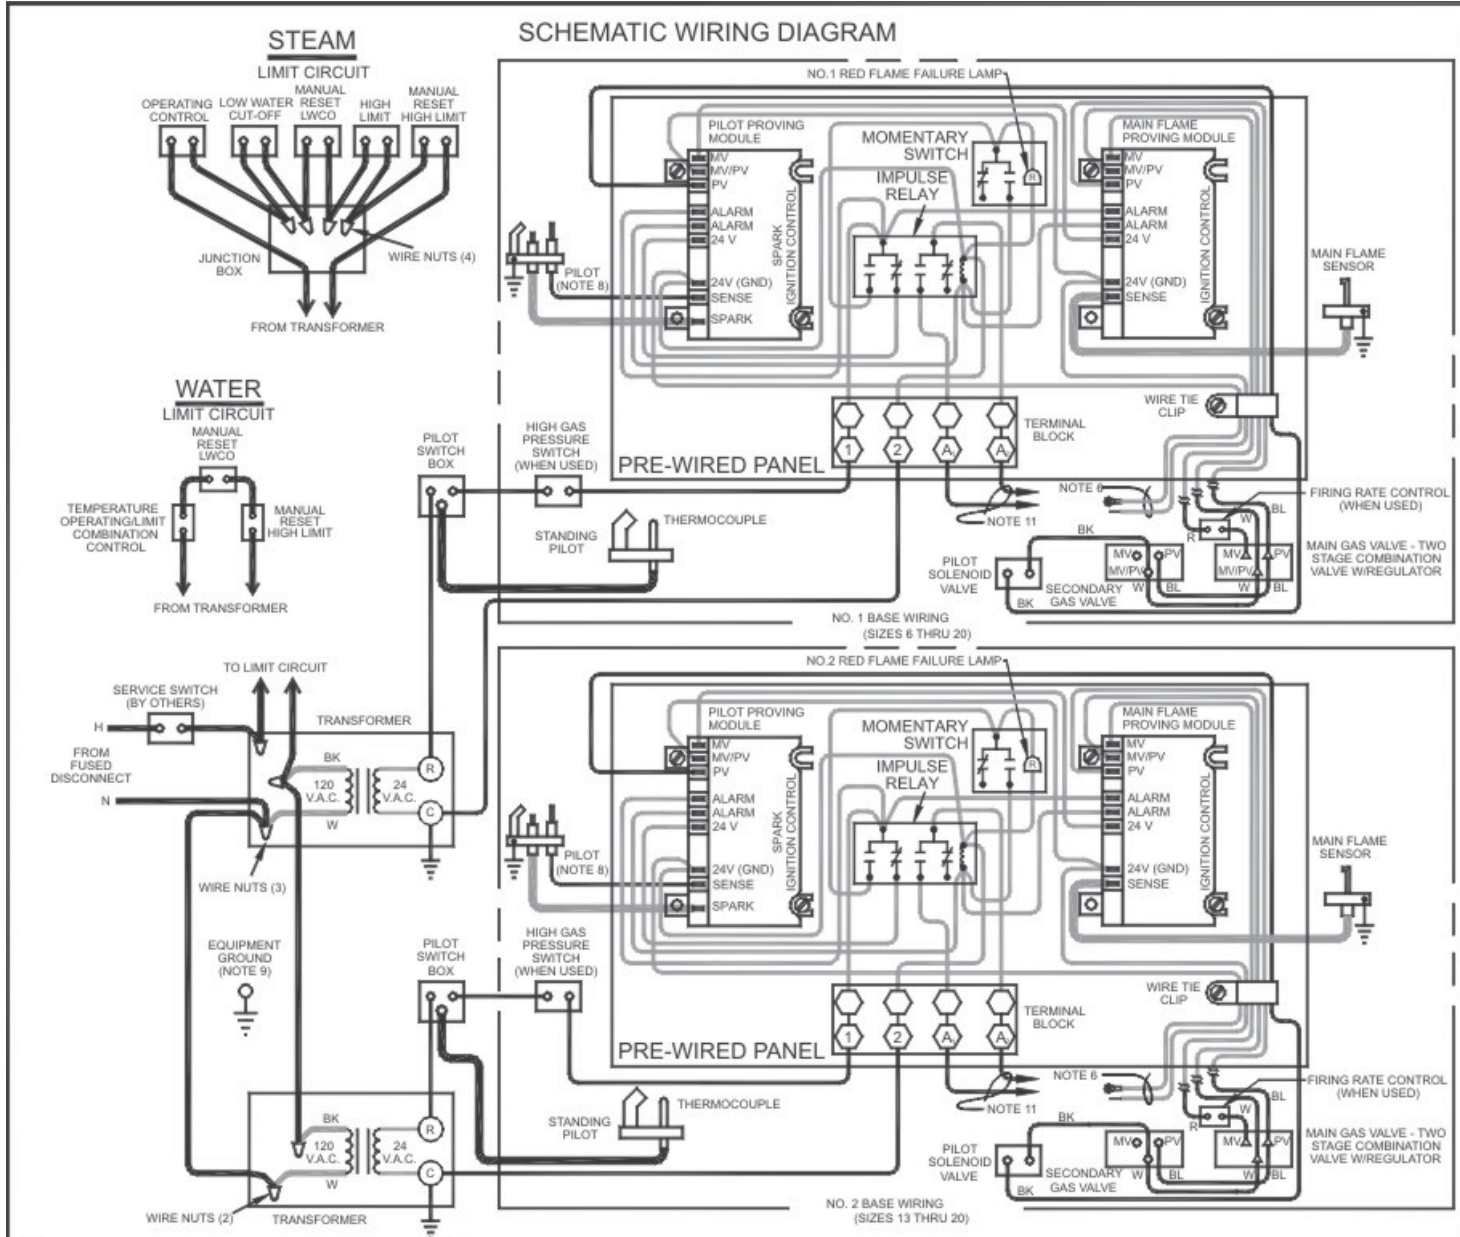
SCHEMATIC WIRING DIAGRAM

STEAM
LIMIT CIRCUIT

OPERATING CONTROL
LOW WATER CUT-OFF
MANUAL RESET LWCO
HIGH LIMIT
MANUAL RESET HIGH LIMIT

JUNCTION BOX
WIRE NUTS (4)
FROM TRANSFORMER

WATER
LIMIT CIRCUIT

MANUAL RESET LWCO
TEMPERATURE OPERATING/LIMIT COMBINATION CONTROL
MANUAL RESET HIGH LIMIT
FROM TRANSFORMER

TO LIMIT CIRCUIT
SERVICE SWITCH (BY OTHERS)
H
FROM FUSED DISCONNECT
N
TRANSFORMER
BK
120 V.A.C.
24 V.A.C.
W
R
C
WIRE NUTS (3)
EQUIPMENT GROUND (NOTE 9)

BK
120 V.A.C.
24 V.A.C.
W
R
C
WIRE NUTS (2)
TRANSFORMER

NO.1 RED FLAME FAILURE LAMP
PILOT PROVING MODULE
MV
MV/PV
PV
ALARM
ALARM
24 V
24V (GND)
SENSE
SPARK
SPARK IGNITION CONTROL
MOMENTARY SWITCH
R
IMPULSE RELAY
MAIN FLAME PROVING MODULE
MV
MV/PV
PV
ALARM
ALARM
24 V
24V (GND)
SENSE
IGNITION CONTROL
PILOT (NOTE 8)
MAIN FLAME SENSOR
WIRE TIE CLIP
TERMINAL BLOCK
1 2 A A
PRE-WIRED PANEL
PILOT SWITCH BOX
HIGH GAS PRESSURE SWITCH (WHEN USED)
STANDING PILOT
THERMOCOUPLE
NOTE 6
NOTE 11
FIRING RATE CONTROL (WHEN USED)
BL
W
R
BK
MAIN GAS VALVE - TWO STAGE COMBINATION VALVE W/REGULATOR
PILOT SOLENOID VALVE
MV
MV/PV
PV
SECONDARY GAS VALVE
W
BL
BK
NO. 1 BASE WIRING (SIZES 6 THRU 20)

NO.2 RED FLAME FAILURE LAMP
PILOT PROVING MODULE
MV
MV/PV
PV
ALARM
ALARM
24 V
24V (GND)
SENSE
SPARK
SPARK IGNITION CONTROL
MOMENTARY SWITCH
R
IMPULSE RELAY
MAIN FLAME PROVING MODULE
MV
MV/PV
PV
ALARM
ALARM
24 V
24V (GND)
SENSE
IGNITION CONTROL
PILOT (NOTE 8)
MAIN FLAME SENSOR
WIRE TIE CLIP
TERMINAL BLOCK
1 2 A A
PRE-WIRED PANEL
PILOT SWITCH BOX
HIGH GAS PRESSURE SWITCH (WHEN USED)
STANDING PILOT
THERMOCOUPLE
NOTE 6
NOTE 11
FIRING RATE CONTROL (WHEN USED)
BL
W
R
BK
MAIN GAS VALVE - TWO STAGE COMBINATION VALVE W/REGULATOR
PILOT SOLENOID VALVE
MV
PV
SECONDARY GAS VALVE
W
BL
BK
NO. 2 BASE WIRING (SIZES 13 THRU 20)